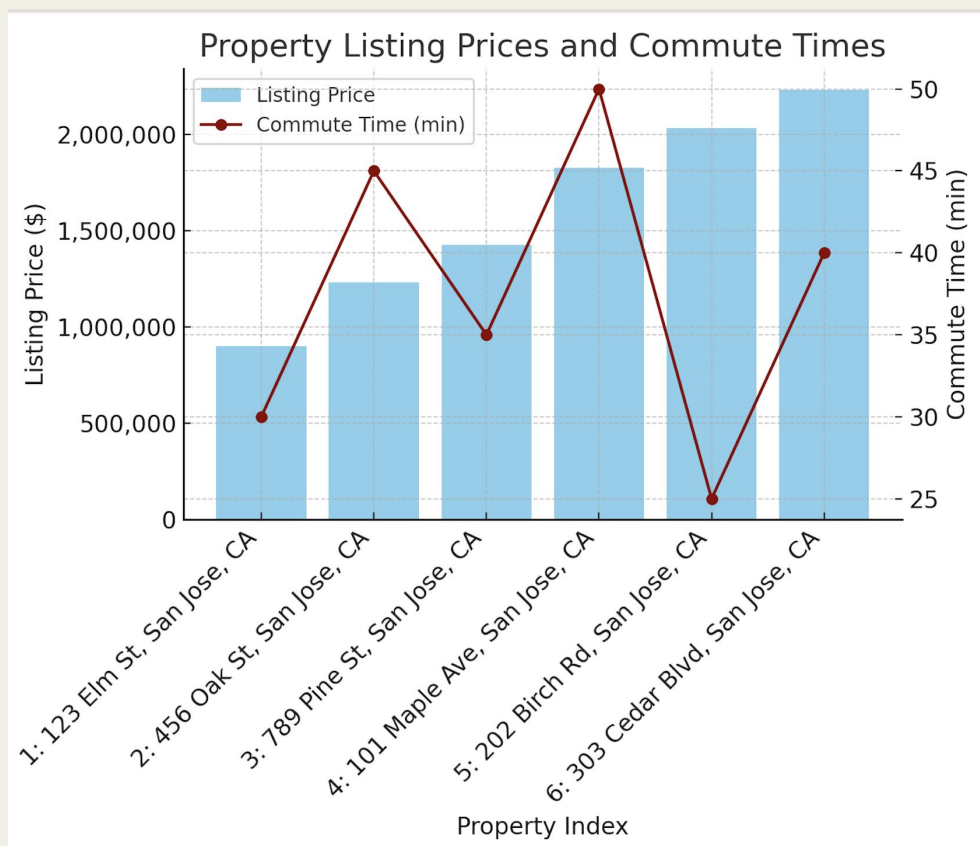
Property Listing Prices and Commute Times

Listing Price
Commute Time (min)

Listing Price ($)
2,000,000
1,500,000
1,000,000
500,000
0

Commute Time (min)
50
45
40
35
30
25

1: 123 Elm St, San Jose, CA
2: 456 Oak St, San Jose, CA
3: 789 Pine St, San Jose, CA
4: 101 Maple Ave, San Jose, CA
5: 202 Birch Rd, San Jose, CA
6: 303 Cedar Blvd, San Jose, CA

Property Index